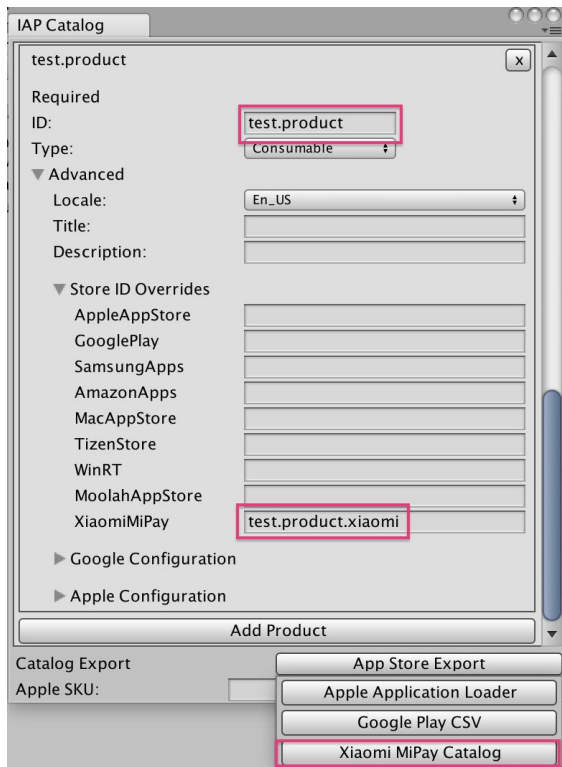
IAP Catalog

test.product

x

Required

ID: test.product

Type: Consumable

▼ Advanced

Locale: En_US

Title:

Description:

▼ Store ID Overrides

AppleAppStore

GooglePlay

SamsungApps

AmazonApps

MacAppStore

TizenStore

WinRT

MoolahAppStore

XiaomiMiPay test.product.xiaomi

▶ Google Configuration

▶ Apple Configuration

Add Product

Catalog Export

App Store Export

Apple SKU:

Apple Application Loader

Google Play CSV

Xiaomi MiPay Catalog